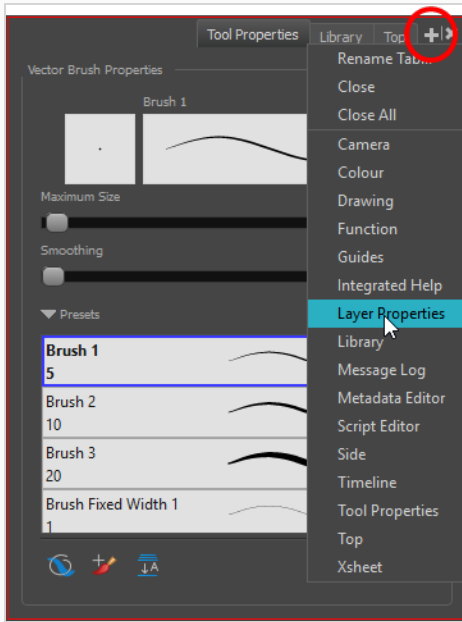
Tool Properties | Library | Top

Vector Brush Properties

Brush 1

Maximum Size

Smoothing

Presets

Brush 1
5

Brush 2
10

Brush 3
20

Brush Fixed Width 1
1

Rename Tab

Close

Close All

Camera

Colour

Drawing

Function

Guides

Integrated Help

Layer Properties

Library

Message Log

Metadata Editor

Script Editor

Side

Timeline

Tool Properties

Top

Xsheet